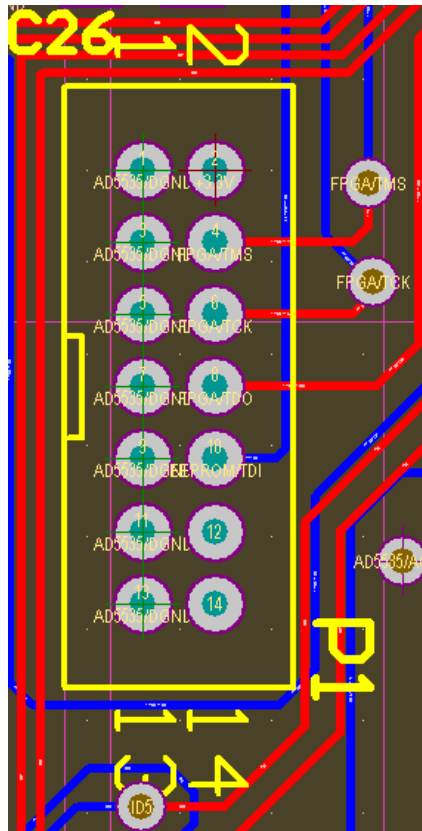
C26

2

1
AD5535/DGND

2
+3.3V

FPGA/TMS

3
AD5535/DGND

4
FPGA/TMS

FPGA/TCK

5
AD5535/DGND

6
FPGA/TCK

7
AD5535/DGND

8
FPGA/TDO

9
AD5535/DGND

10
EEPROM/TDI

11
AD5535/DGND

12

AD5535/A

13
AD5535/DGND

14

P1

11

14

ID5